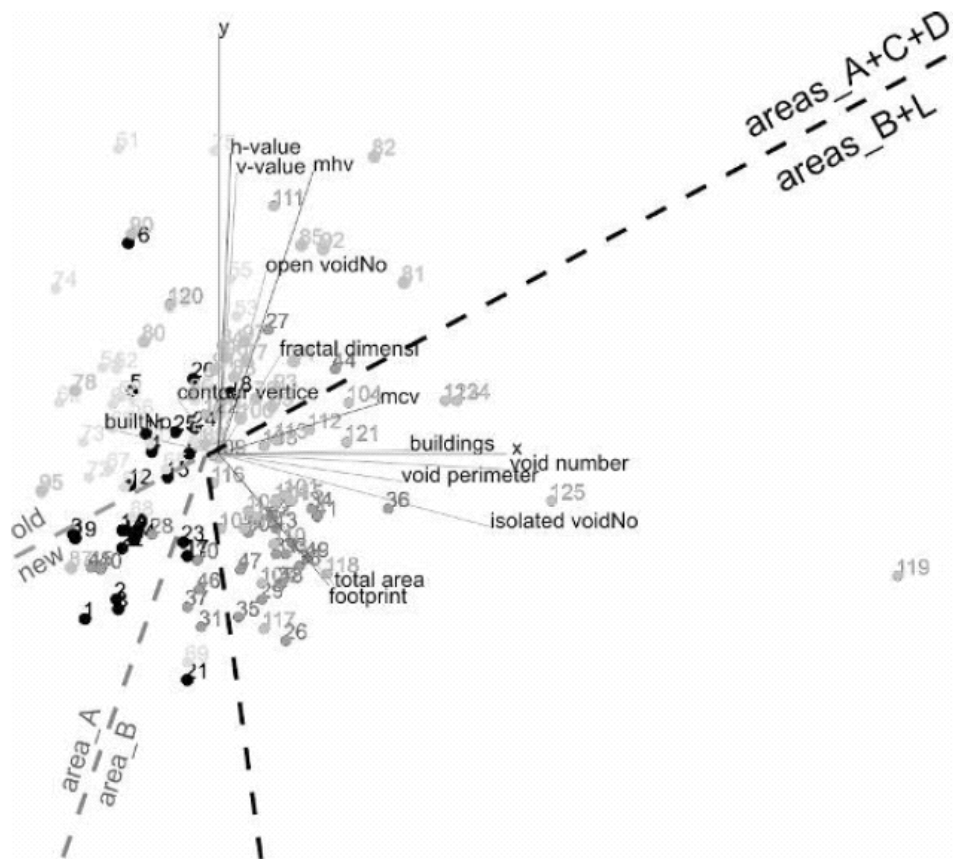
y
areas_A+C+D
areas_B+L
51
h-value
v-value
mhv
82
111
90
6
85
92
open voidNo
55
81
74
120
53
27
80
fractal dimensi
20
84
78
5
contour vertice
8
104
mcv
123
124
builtNo
25
24
112
121
73
buildings
x
void number
void perimeter
95
12
116
125
36
old
39
isolated voidNo
28
23
new
150
118
total area
footprint
119
2
1
47
46
37
31
35
117
26
21
69
area_A
area_B